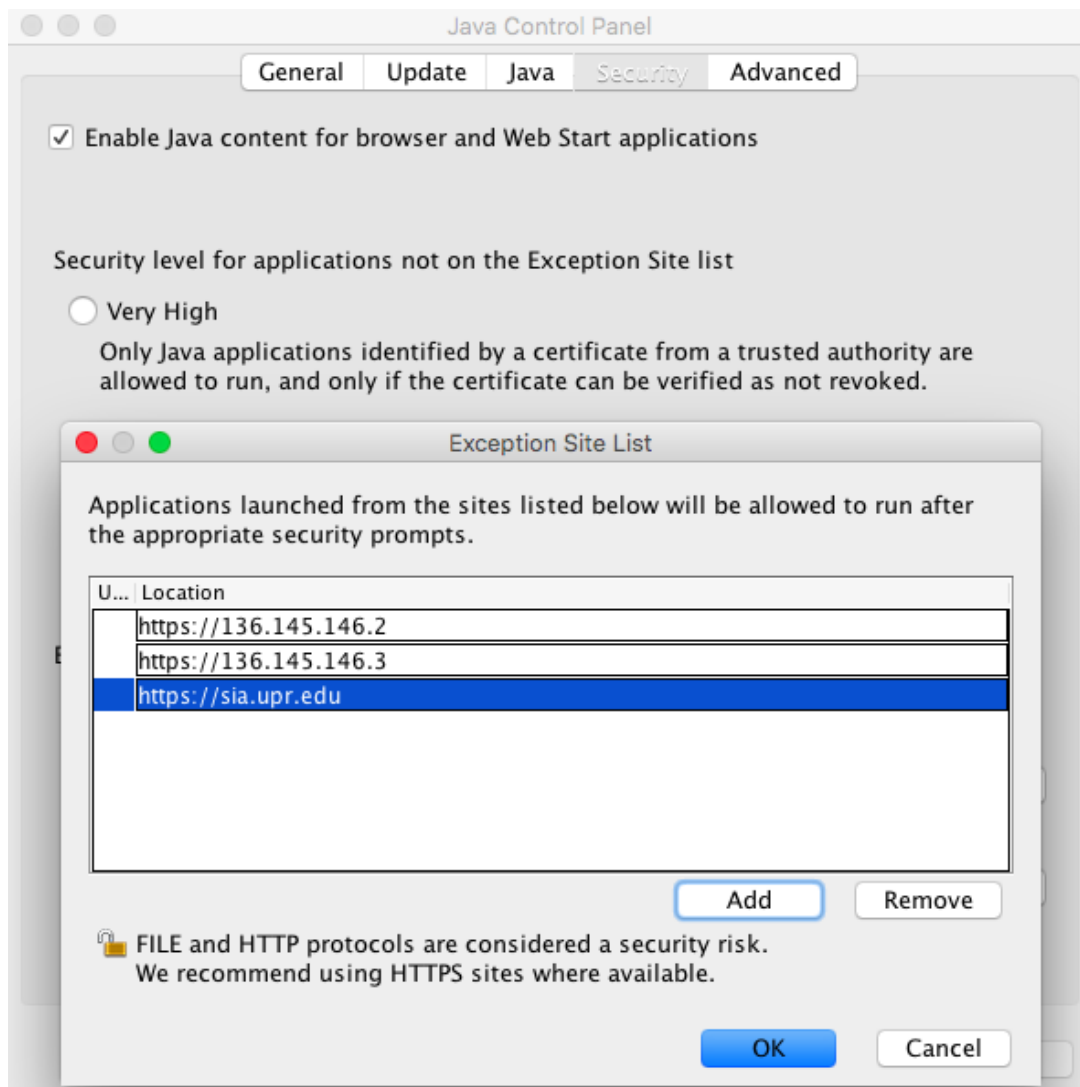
Java Control Panel

General | Update | Java | Security | Advanced

Enable Java content for browser and Web Start applications

Security level for applications not on the Exception Site list

Very High

Only Java applications identified by a certificate from a trusted authority are allowed to run, and only if the certificate can be verified as not revoked.

Exception Site List

Applications launched from the sites listed below will be allowed to run after the appropriate security prompts.

| U... | Location |
|---|---|
| | https://136.145.146.2 |
| | https://136.145.146.3 |
| | https://sia.upr.edu |

Add | Remove

FILE and HTTP protocols are considered a security risk.
We recommend using HTTPS sites where available.

OK | Cancel